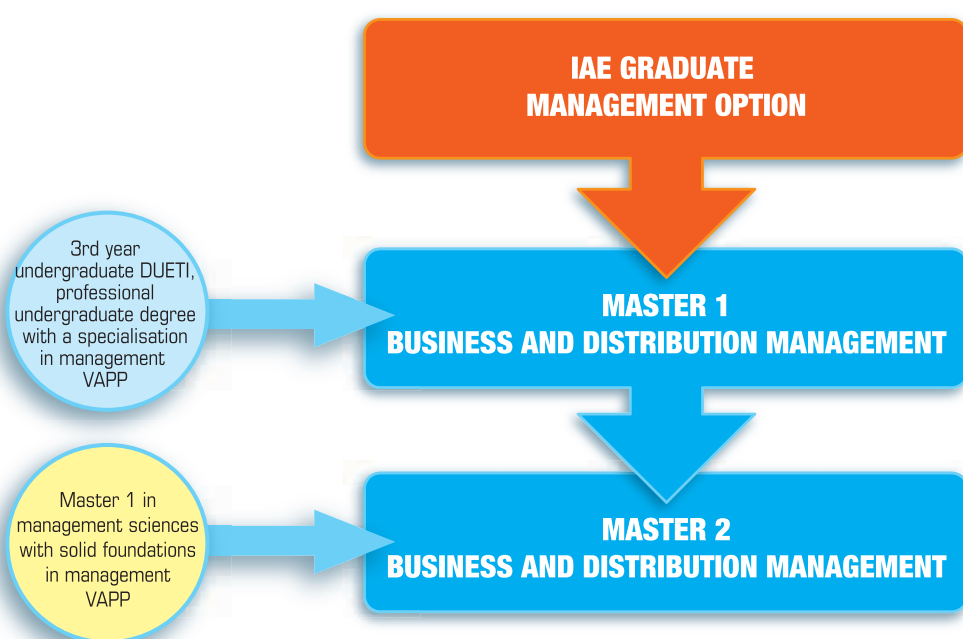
IAE GRADUATE
MANAGEMENT OPTION

3rd year undergraduate DUETI, professional undergraduate degree with a specialisation in management VAPP

MASTER 1
BUSINESS AND DISTRIBUTION MANAGEMENT

Master 1 in management sciences with solid foundations in management VAPP

MASTER 2
BUSINESS AND DISTRIBUTION MANAGEMENT